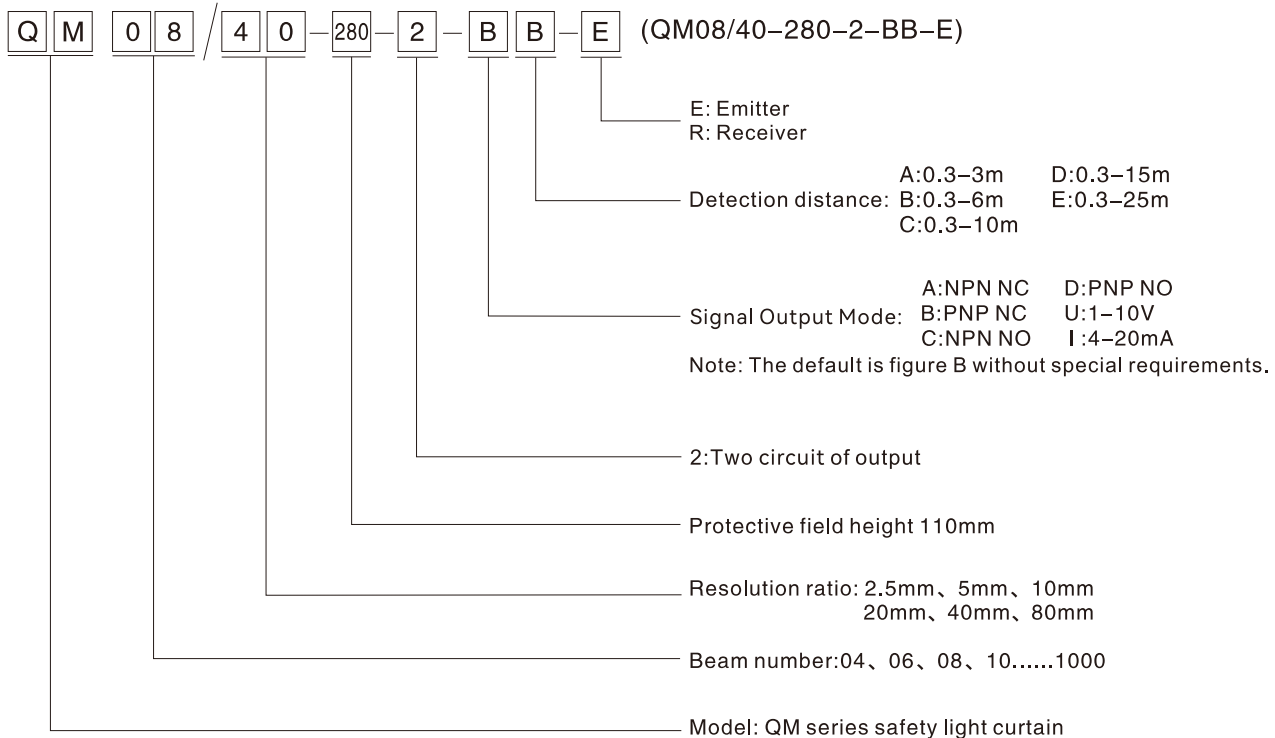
Q M 0 8 / 4 0 – 280 – 2 – B B – E (QM08/40–280–2–BB–E)

E: Emitter
R: Receiver

Detection distance: A:0.3–3m B:0.3–6m C:0.3–10m D:0.3–15m E:0.3–25m

Signal Output Mode: A:NPN NC B:PNP NC C:NPN NO D:PNP NO U:1–10V I:4–20mA
Note: The default is figure B without special requirements.

2:Two circuit of output

Protective field height 110mm

Resolution ratio: 2.5mm、5mm、10mm 20mm、40mm、80mm

Beam number:04、06、08、10......1000

Model: QM series safety light curtain